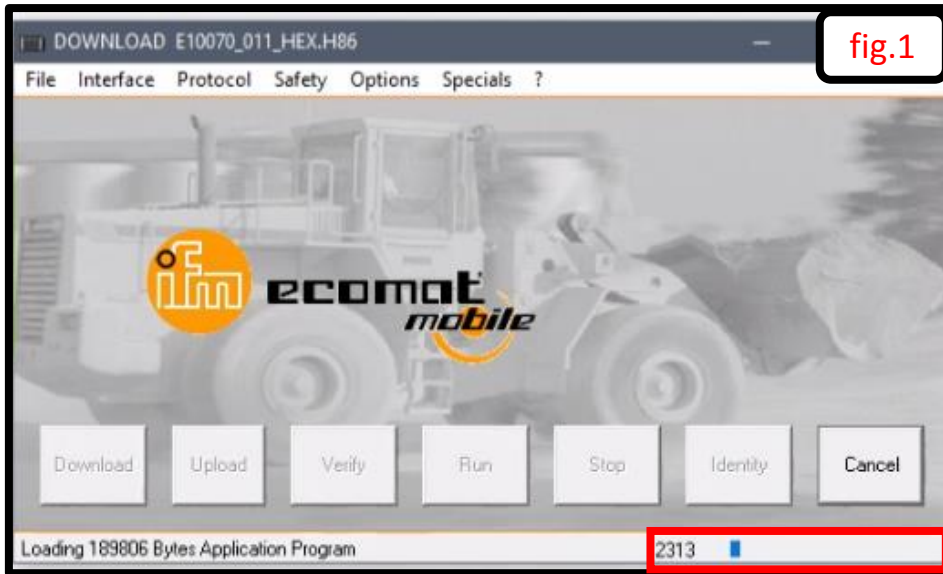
DOWNLOAD E10070_011_HEX.H86

fig.1

File Interface Protocol Safety Options Specials ?

ifm ecomat mobile

Download Upload Verify Run Stop Identity Cancel

Loading 189806 Bytes Application Program

2313